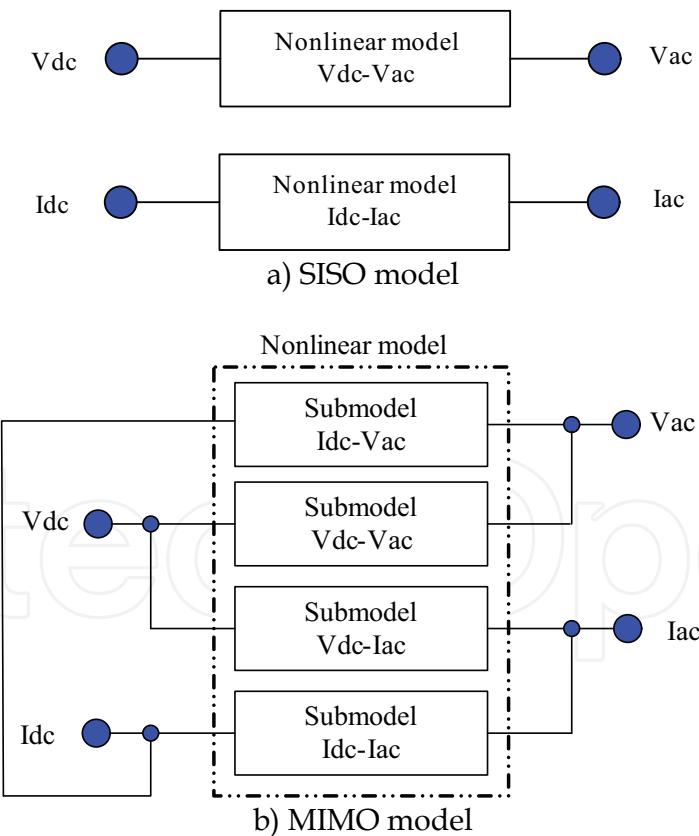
Vdc

Nonlinear model
Vdc-Vac

Vac

Idc

Nonlinear model
Idc-Iac

Iac

a) SISO model

Nonlinear model

Submodel
Idc-Vac

Vac

Vdc

Submodel
Vdc-Vac

Submodel
Vdc-Iac

Iac

Idc

Submodel
Idc-Iac

b) MIMO model